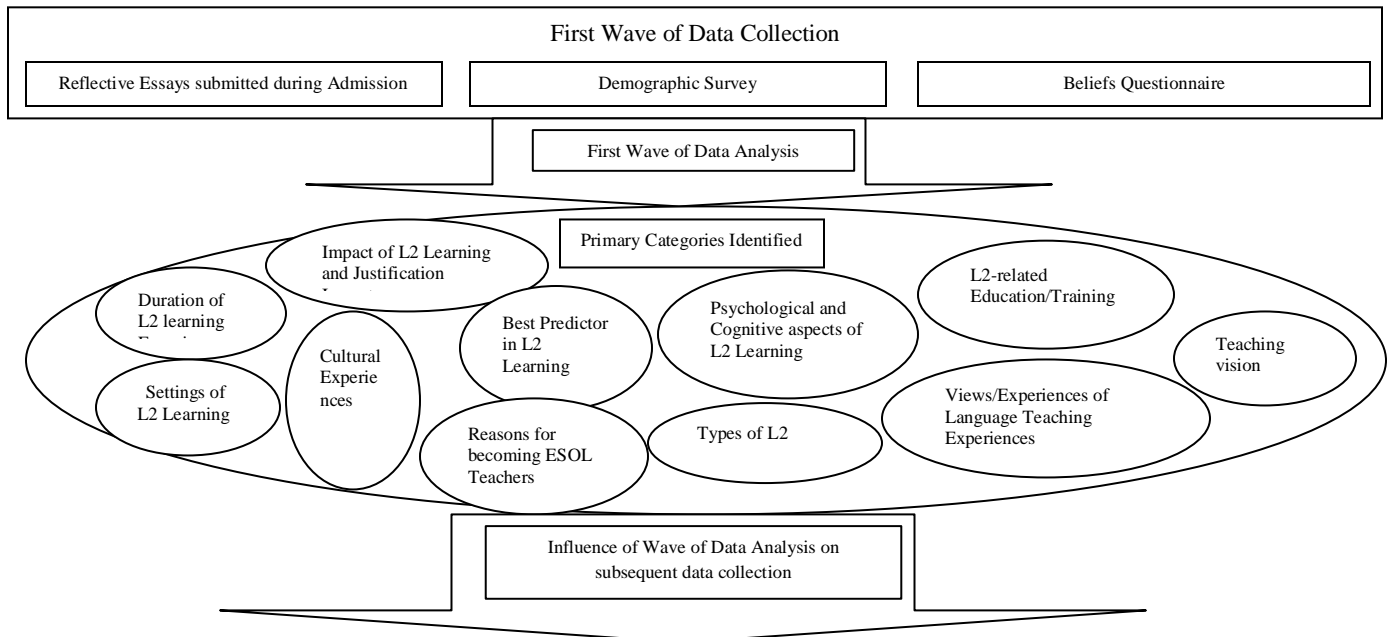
First Wave of Data Collection

Reflective Essays submitted during Admission

Demographic Survey

Beliefs Questionnaire

First Wave of Data Analysis

Primary Categories Identified

Impact of L2 Learning and Justification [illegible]

Duration of L2 learning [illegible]

Cultural Experie nces

Best Predictor in L2 Learning

Psychological and Cognitive aspects of L2 Learning

L2-related Education/Training

Teaching vision

Settings of L2 Learning

Reasons for becoming ESOL Teachers

Types of L2

Views/Experiences of Language Teaching Experiences

Influence of Wave of Data Analysis on subsequent data collection